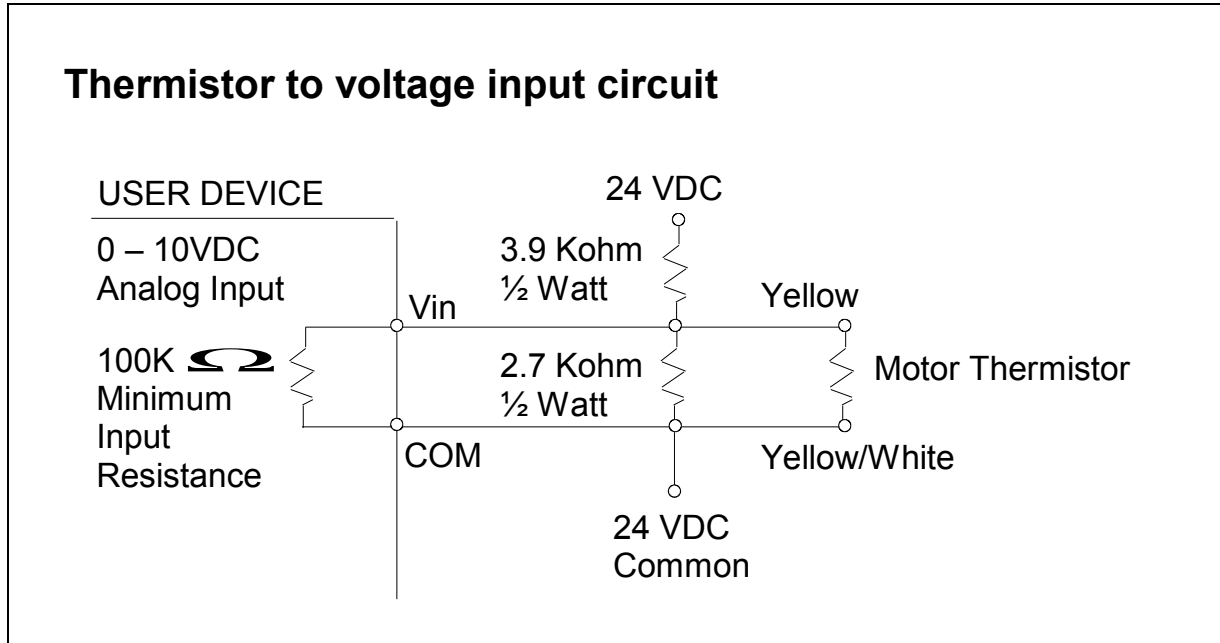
Thermistor to voltage input circuit

USER DEVICE

0 – 10VDC
Analog Input

100K $\Omega$
Minimum
Input
Resistance

Vin

COM

24 VDC

3.9 Kohm
½ Watt

2.7 Kohm
½ Watt

24 VDC
Common

Yellow

Motor Thermistor

Yellow/White